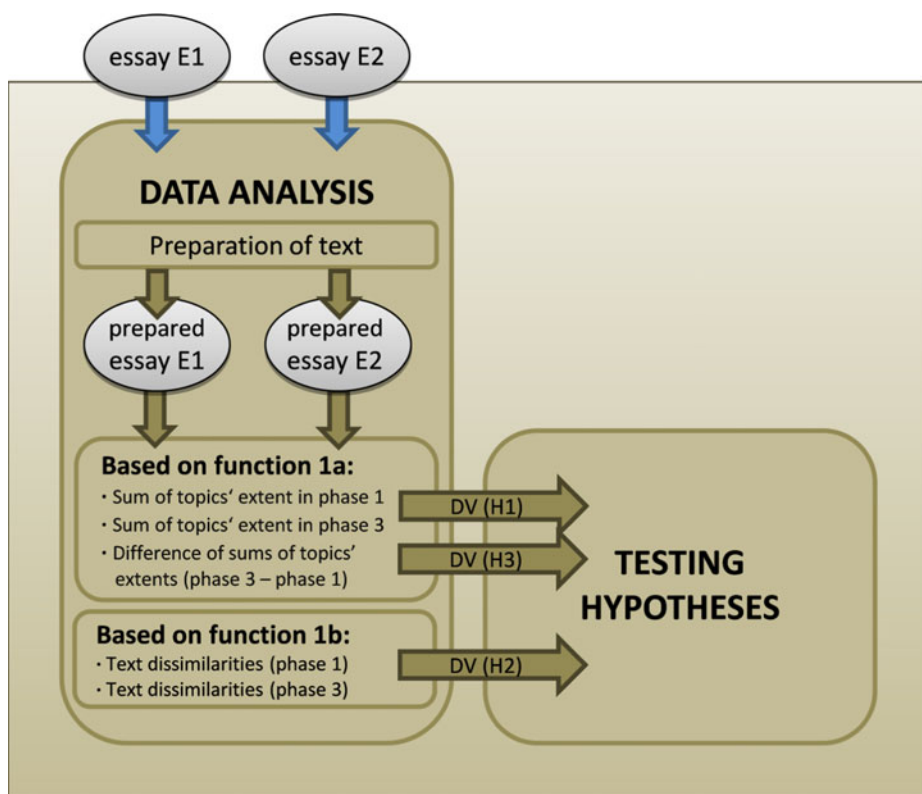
essay E1

essay E2

DATA ANALYSIS

Preparation of text

prepared essay E1

prepared essay E2

Based on function 1a:
· Sum of topics' extent in phase 1
· Sum of topics' extent in phase 3
· Difference of sums of topics' extents (phase 3 – phase 1)

DV (H1)

DV (H3)

Based on function 1b:
· Text dissimilarities (phase 1)
· Text dissimilarities (phase 3)

DV (H2)

TESTING HYPOTHESES